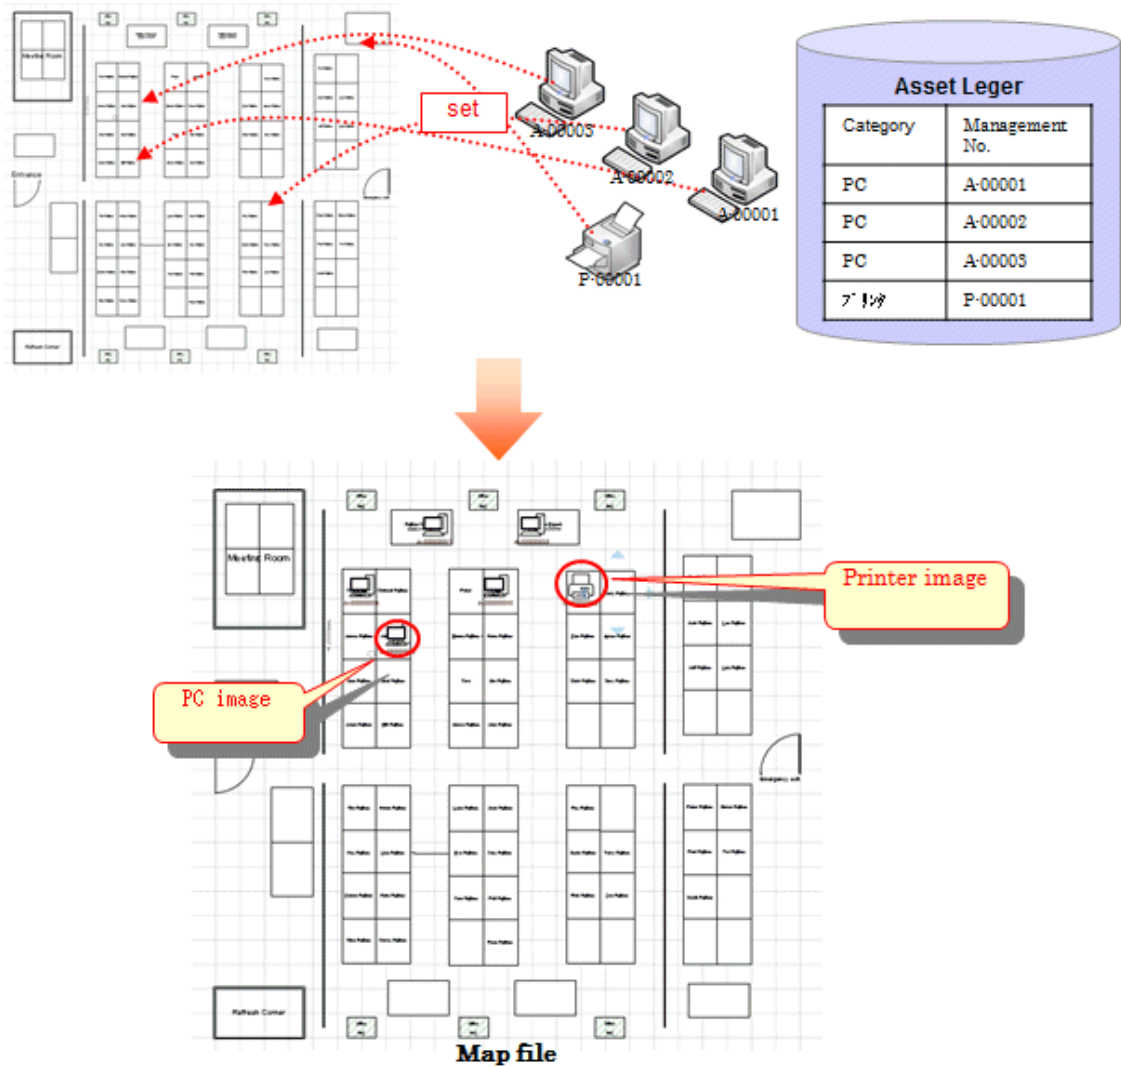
Meeting Room

Entrance

Refresh Corner

set

A-00003

A-00002

A-00001

P-00001

Asset Leger

| Category | Management No. |
|---|---|
| PC | A-00001 |
| PC | A-00002 |
| PC | A-00003 |
| ﾌﾟﾘﾝﾀ | P-00001 |

Meeting Room

Printer image

PC image

Refresh Corner

Map file